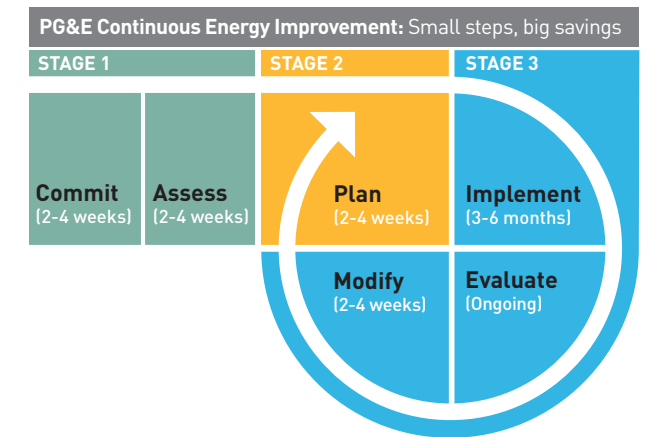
PG&E Continuous Energy Improvement: Small steps, big savings

STAGE 1

STAGE 2

STAGE 3

Commit
(2-4 weeks)

Assess
(2-4 weeks)

Plan
(2-4 weeks)

Implement
(3-6 months)

Modify
(2-4 weeks)

Evaluate
(Ongoing)